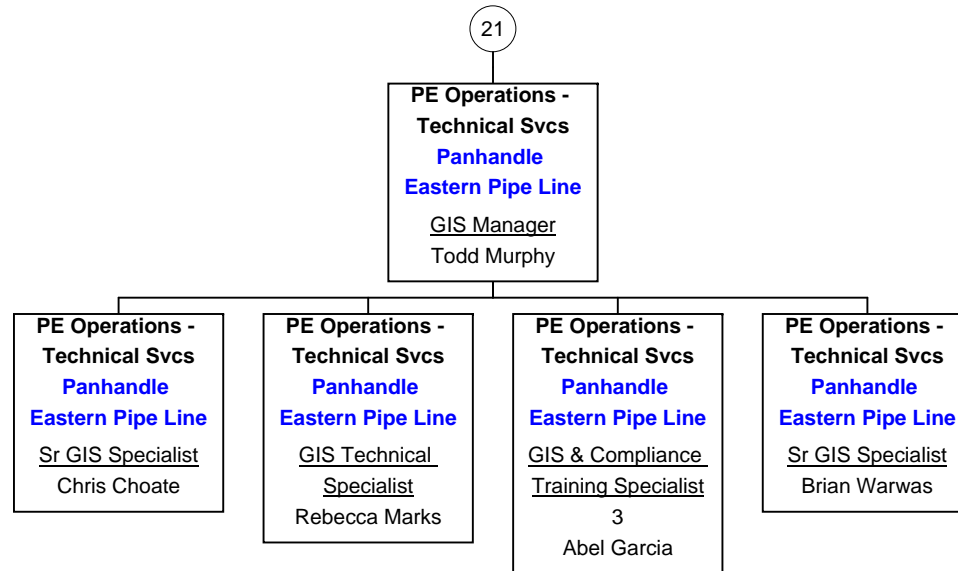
21

PE Operations - Technical Svcs
Panhandle Eastern Pipe Line
GIS Manager
Todd Murphy

PE Operations - Technical Svcs
Panhandle Eastern Pipe Line
Sr GIS Specialist
Chris Choate

PE Operations - Technical Svcs
Panhandle Eastern Pipe Line
GIS Technical Specialist
Rebecca Marks

PE Operations - Technical Svcs
Panhandle Eastern Pipe Line
GIS & Compliance Training Specialist
3
Abel Garcia

PE Operations - Technical Svcs
Panhandle Eastern Pipe Line
Sr GIS Specialist
Brian Warwas